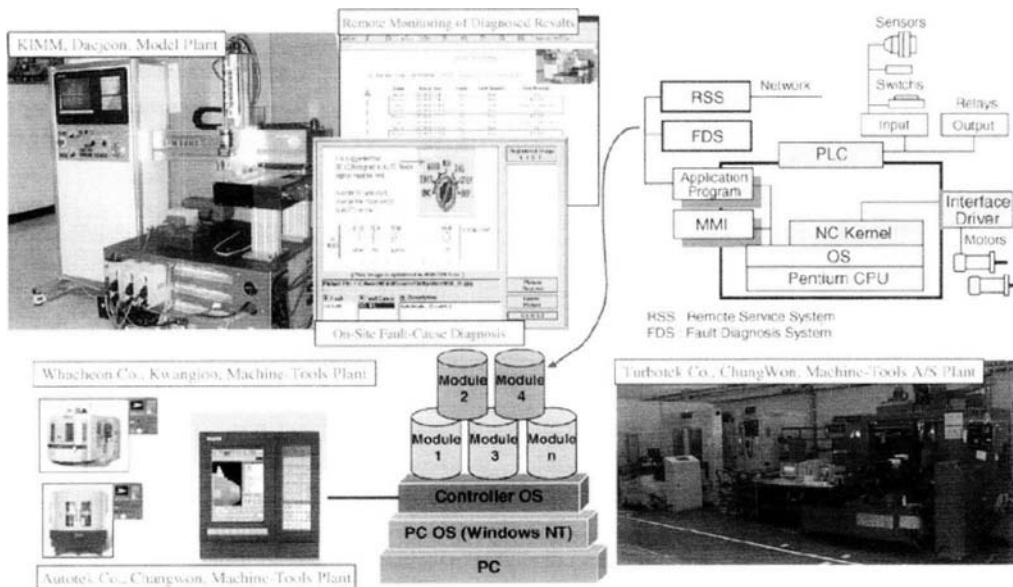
KIMM, Daejeon, Model Plant

Remote Monitoring of Diagnosed Results

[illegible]

On-Site Fault-Cause Diagnosis

Sensors

Switchs

Relays

Network

RSS

FDS

Input

Output

PLC

Application Program

MMI

Interface Driver

NC Kernel

Motors

OS

Pentium CPU

RSS : Remote Service System
FDS : Fault Diagnosis System

Whacheon Co., Kwangjoo, Machine-Tools Plant

Module 2

Module 4

Module 1

Module 3

Module n

Controller OS

PC OS (Windows NT)

PC

Turbotek Co., ChungWon, Machine-Tools A/S Plant

Autotek Co., Changwon, Machine-Tools Plant